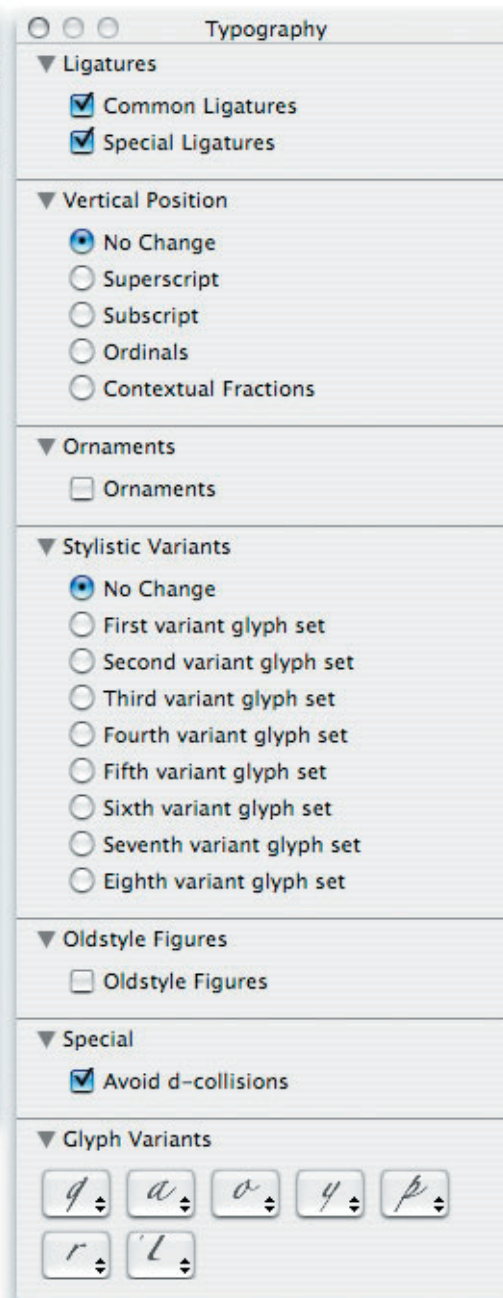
Typography

Ligatures
Common Ligatures
Special Ligatures

Vertical Position
No Change
Superscript
Subscript
Ordinals
Contextual Fractions

Ornaments
Ornaments

Stylistic Variants
No Change
First variant glyph set
Second variant glyph set
Third variant glyph set
Fourth variant glyph set
Fifth variant glyph set
Sixth variant glyph set
Seventh variant glyph set
Eighth variant glyph set

Oldstyle Figures
Oldstyle Figures

Special
Avoid d-collisions

Glyph Variants
q a o y p
r l